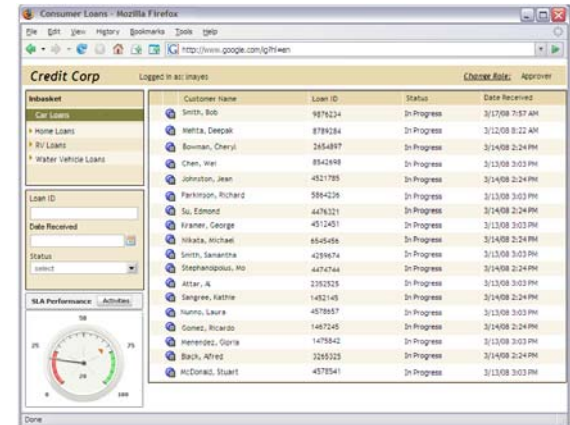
Consumer Loans - Mozilla Firefox

File Edit View History Bookmarks Tools Help

http://www.google.com/ig?hl=en

Credit Corp

Logged in as: lmayes

Change Role: Approver

Inbasket

Car Loans

Home Loans

RV Loans

Water Vehicle Loans

Loan ID

Date Received

Status

select

SLA Performance Activities

50

25

75

0

100

| | Customer Name | Loan ID | Status | Date Received |
|---|---|---|---|---|
| | Smith, Bob | 9876234 | In Progress | 3/17/08 7:57 AM |
| | Mehta, Deepak | 8789284 | In Progress | 3/12/08 8:22 AM |
| | Bowman, Cheryl | 2654897 | In Progress | 3/14/08 2:24 PM |
| | Chen, Wei | 8542698 | In Progress | 3/13/08 3:03 PM |
| | Johnston, Jean | 4521785 | In Progress | 3/14/08 2:24 PM |
| | Parkinson, Richard | 5864236 | In Progress | 3/13/08 3:03 PM |
| | Su, Edmond | 4476321 | In Progress | 3/14/08 2:24 PM |
| | Kramer, George | 4512451 | In Progress | 3/13/08 3:03 PM |
| | Nikata, Michael | 6545456 | In Progress | 3/14/08 2:24 PM |
| | Smith, Samantha | 4259674 | In Progress | 3/13/08 3:03 PM |
| | Stephanopolous, Mo | 4474744 | In Progress | 3/14/08 2:24 PM |
| | Attar, Al | 2352525 | In Progress | 3/13/08 3:03 PM |
| | Sangree, Kathie | 1452145 | In Progress | 3/14/08 2:24 PM |
| | Nunno, Laura | 4578657 | In Progress | 3/13/08 3:03 PM |
| | Gomez, Ricardo | 1467245 | In Progress | 3/14/08 2:24 PM |
| | Menendez, Gloria | 1475842 | In Progress | 3/13/08 3:03 PM |
| | Black, Alfred | 3265325 | In Progress | 3/14/08 2:24 PM |
| | McDonald, Stuart | 4578541 | In Progress | 3/13/08 3:03 PM |

Done